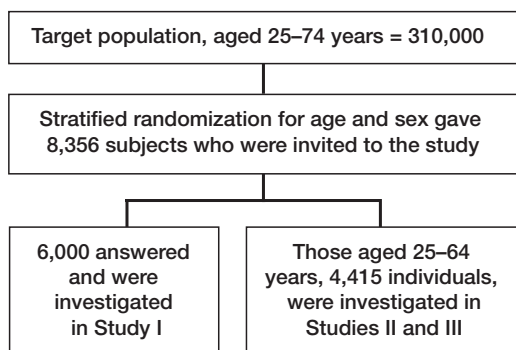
Target population, aged 25–74 years = 310,000

Stratified randomization for age and sex gave 8,356 subjects who were invited to the study

6,000 answered and were investigated in Study I

Those aged 25–64 years, 4,415 individuals, were investigated in Studies II and III